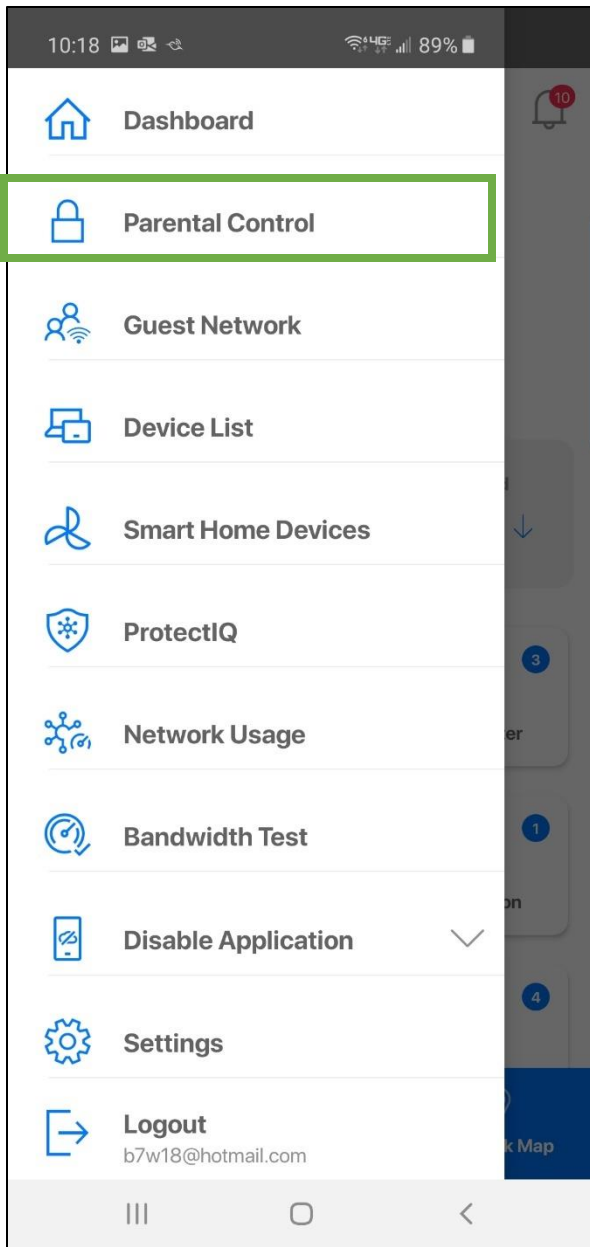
10:18 4G 89%

10

Dashboard

Parental Control

Guest Network

Device List

Smart Home Devices

ProtectIQ

Network Usage

Bandwidth Test

Disable Application

Settings

Logout
b7w18@hotmail.com

3
er
1
on
4
k Map